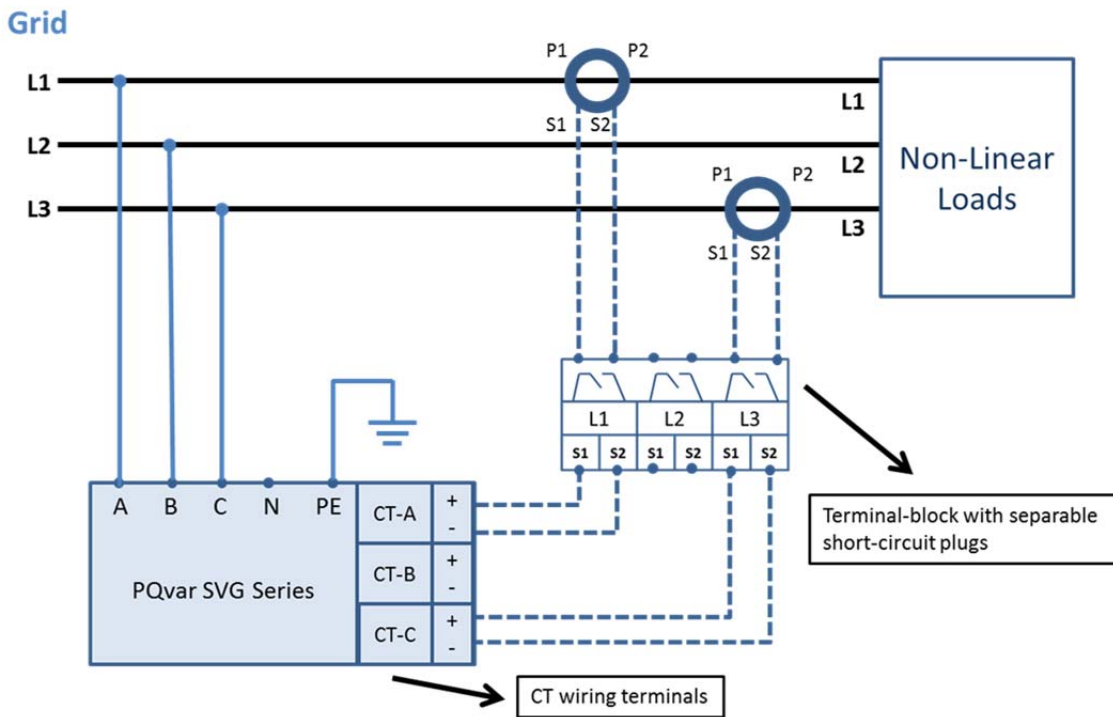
Grid

L1

L2

L3

P1 P2

S1 S2

P1 P2

S1 S2

L1

L2

L3

Non-Linear Loads

L1 L2 L3

S1 S2 S1 S2 S1 S2

A B C N PE

CT-A + -

CT-B + -

CT-C + -

PQvar SVG Series

Terminal-block with separable short-circuit plugs

CT wiring terminals